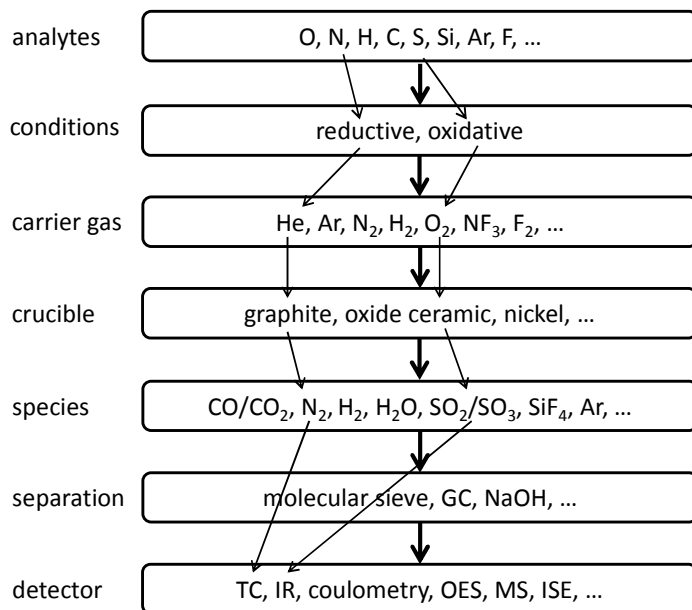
analytes
O, N, H, C, S, Si, Ar, F, …

conditions
reductive, oxidative

carrier gas
He, Ar, $N_2$, $H_2$, $O_2$, $NF_3$, $F_2$, …

crucible
graphite, oxide ceramic, nickel, …

species
$CO/CO_2$, $N_2$, $H_2$, $H_2O$, $SO_2/SO_3$, $SiF_4$, Ar, …

separation
molecular sieve, GC, NaOH, …

detector
TC, IR, coulometry, OES, MS, ISE, …